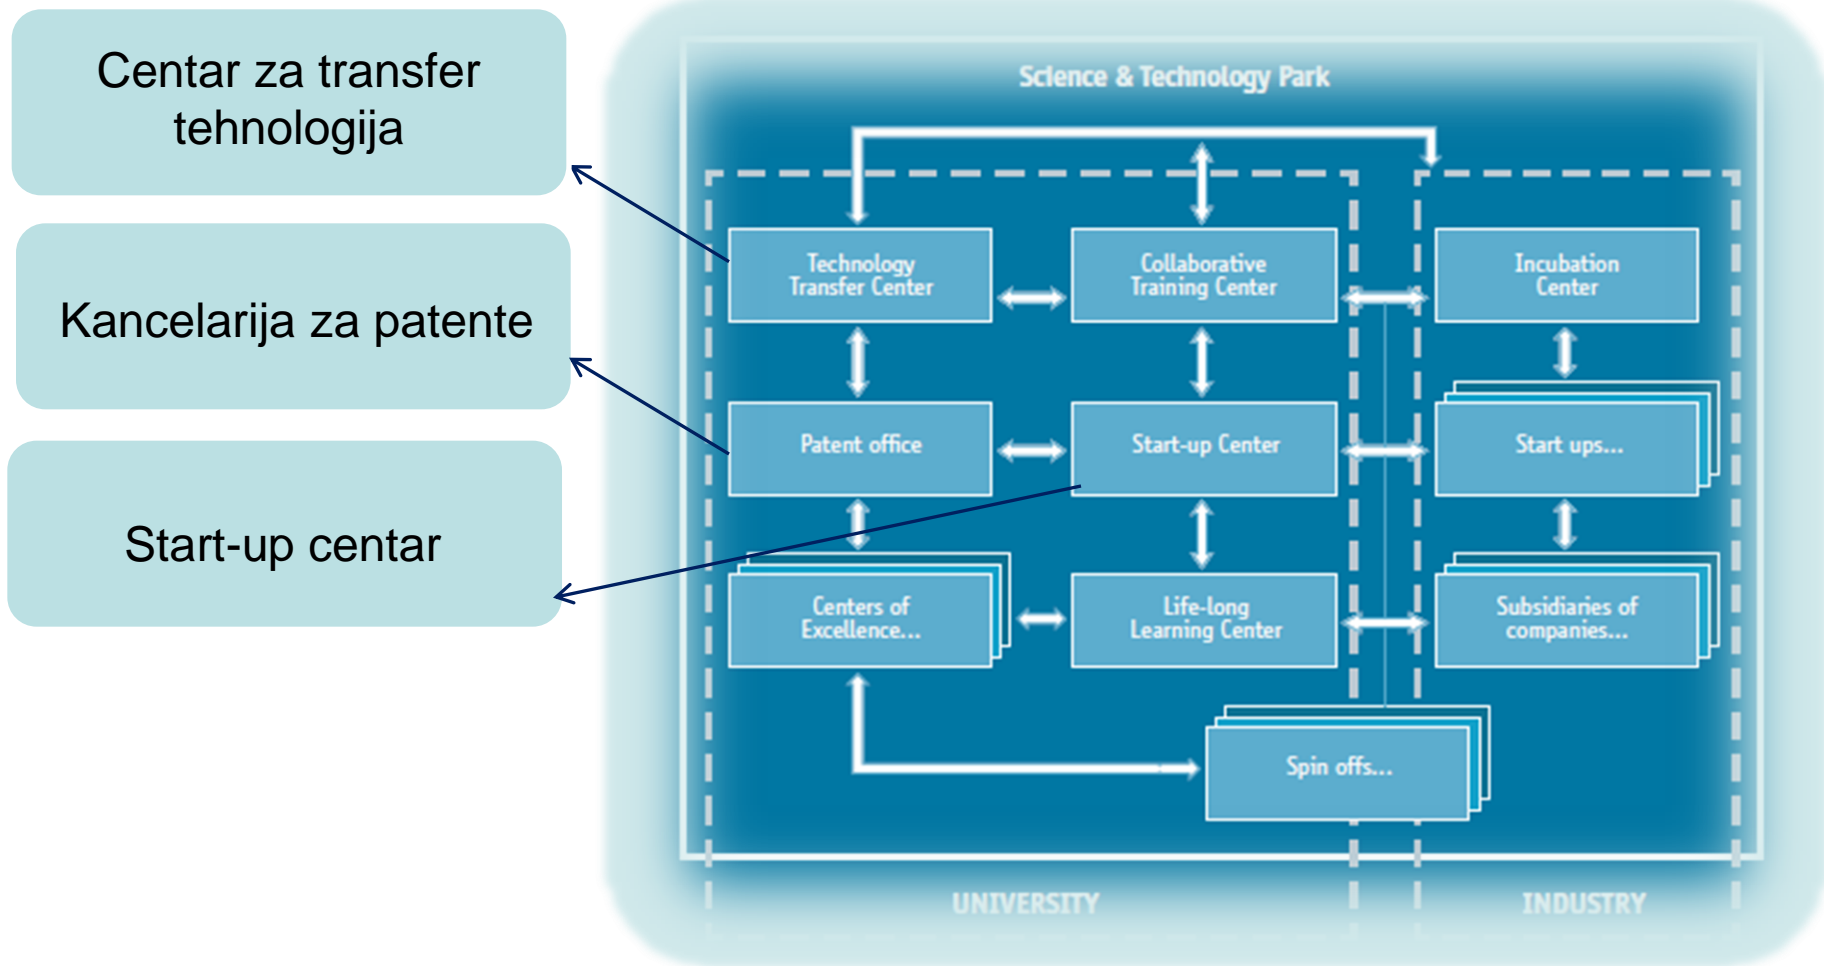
Centar za transfer tehnologija

Kancelarija za patente

Start-up centar

Science & Technology Park

Technology Transfer Center

Collaborative Training Center

Incubation Center

Patent office

Start-up Center

Start ups...

Centers of Excellence...

Life-long Learning Center

Subsidiaries of companies...

Spin offs...

UNIVERSITY

INDUSTRY